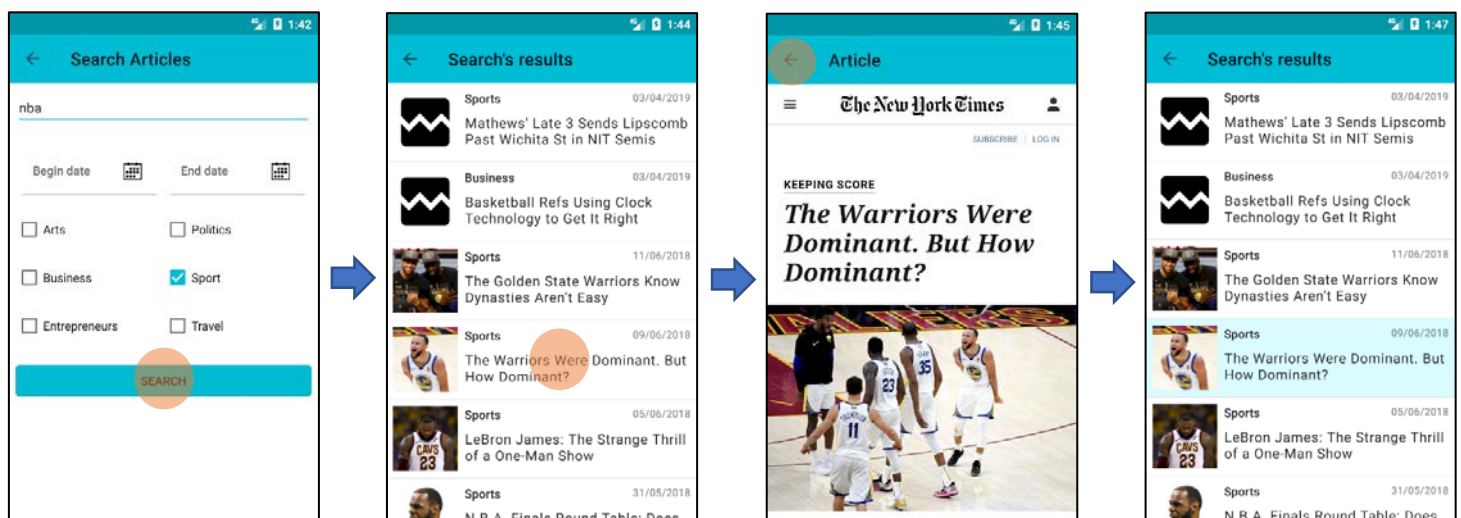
1:42
Search Articles
nba
Begin date
End date
Arts
Politics
Business
Sport
Entrepreneurs
Travel
SEARCH

1:44
Search's results
Sports 03/04/2019
Mathews' Late 3 Sends Lipscomb Past Wichita St in NIT Semis
Business 03/04/2019
Basketball Refs Using Clock Technology to Get It Right
Sports 11/06/2018
The Golden State Warriors Know Dynasties Aren't Easy
Sports 09/06/2018
The Warriors Were Dominant. But How Dominant?
Sports 05/06/2018
LeBron James: The Strange Thrill of a One-Man Show
Sports 31/05/2018
N.B.A. Finals Round Table: Does

1:45
Article
The New York Times
SUBSCRIBE | LOG IN
KEEPING SCORE
The Warriors Were Dominant. But How Dominant?

1:47
Search's results
Sports 03/04/2019
Mathews' Late 3 Sends Lipscomb Past Wichita St in NIT Semis
Business 03/04/2019
Basketball Refs Using Clock Technology to Get It Right
Sports 11/06/2018
The Golden State Warriors Know Dynasties Aren't Easy
Sports 09/06/2018
The Warriors Were Dominant. But How Dominant?
Sports 05/06/2018
LeBron James: The Strange Thrill of a One-Man Show
Sports 31/05/2018
N.B.A. Finals Round Table: Does